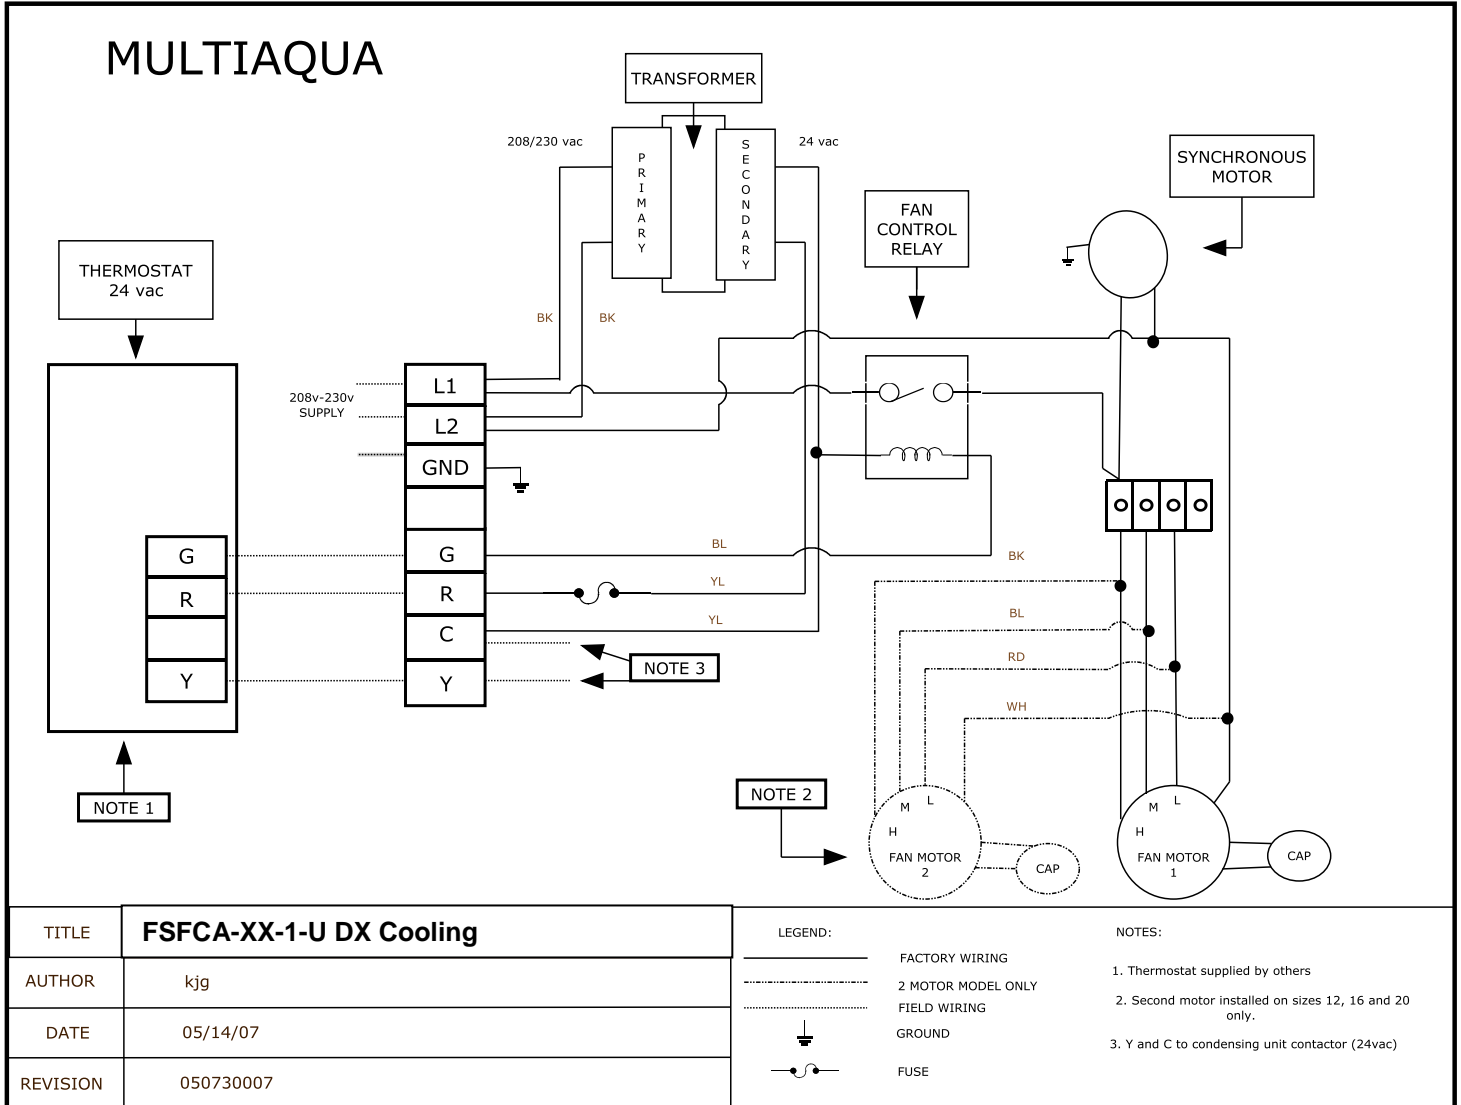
MULTIAQUA

TRANSFORMER

208/230 vac

PRIMARY

SECONDARY

24 vac

SYNCHRONOUS MOTOR

FAN CONTROL RELAY

THERMOSTAT 24 vac

BK

BK

208v-230v SUPPLY

L1

L2

GND

G

R

C

Y

G

R

Y

BL

YL

YL

BK

BL

RD

WH

NOTE 3

NOTE 1

NOTE 2

M
L
H
FAN MOTOR 2

CAP

M
L
H
FAN MOTOR 1

CAP

| TITLE | FSFCA-XX-1-U DX Cooling |
|---|---|
| AUTHOR | kjg |
| DATE | 05/14/07 |
| REVISION | 050730007 |

LEGEND:

FACTORY WIRING

2 MOTOR MODEL ONLY

FIELD WIRING

GROUND

FUSE

NOTES:

1. Thermostat supplied by others

2. Second motor installed on sizes 12, 16 and 20 only.

3. Y and C to condensing unit contactor (24vac)